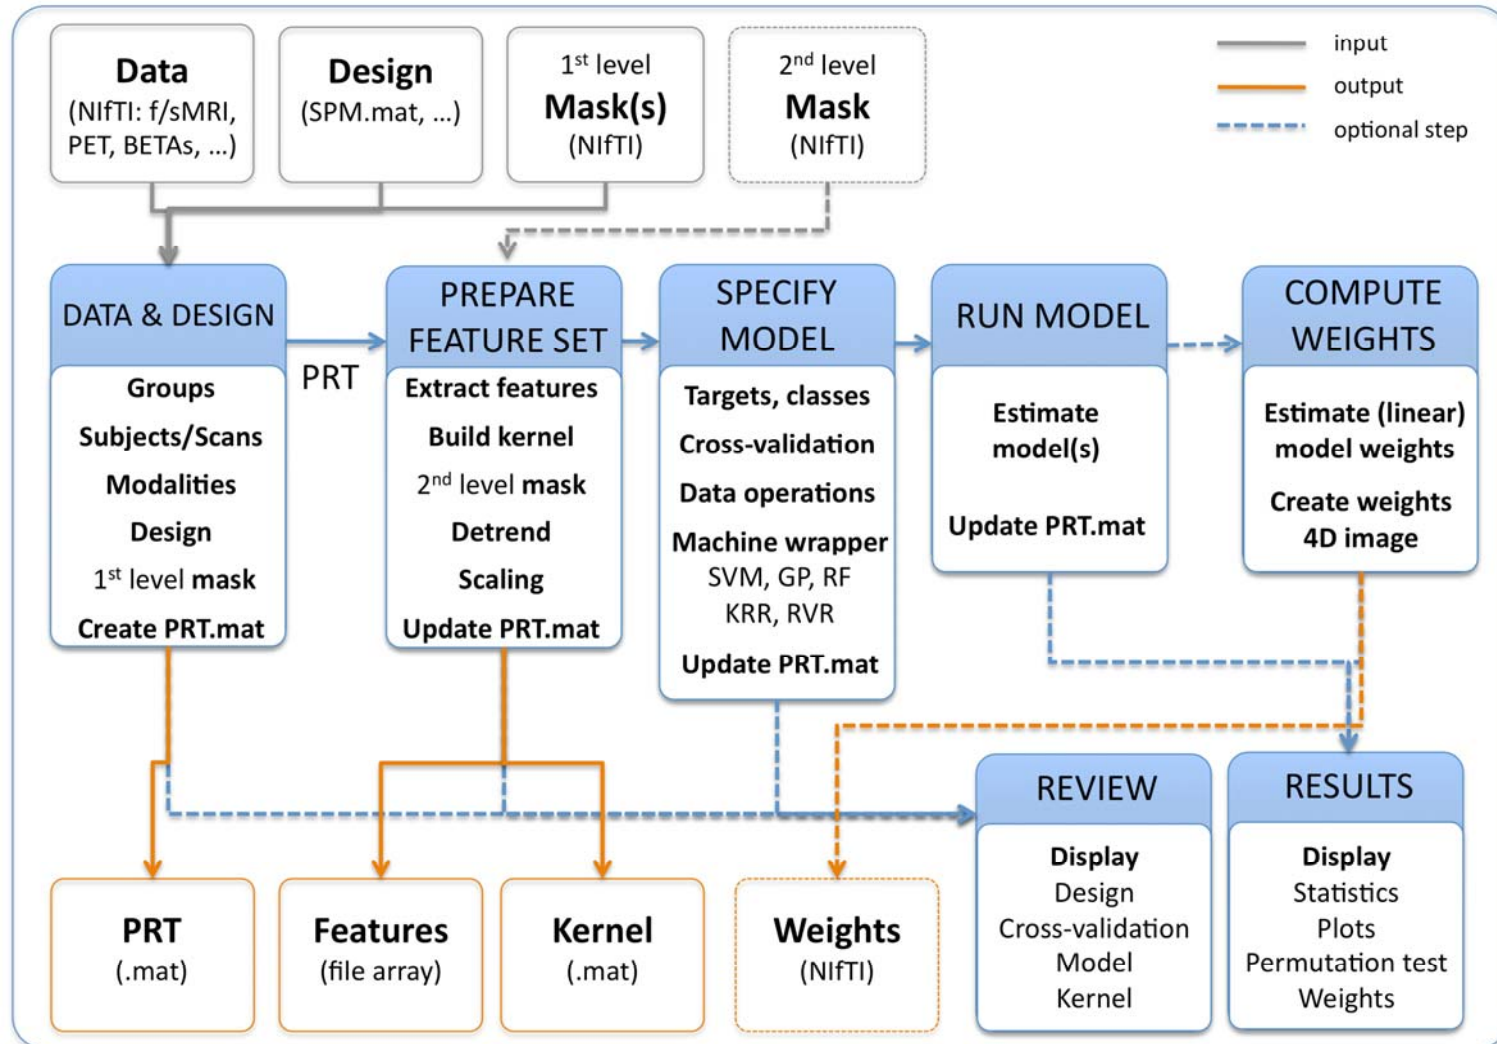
Data
(NIfTI: f/sMRI, PET, BETAs, ...)

Design
(SPM.mat, ...)

$1^{st}$ level
Mask(s)
(NIfTI)

$2^{nd}$ level
Mask
(NIfTI)

input
output
optional step

DATA & DESIGN
Groups
Subjects/Scans
Modalities
Design
$1^{st}$ level mask
Create PRT.mat

PRT

PREPARE FEATURE SET
Extract features
Build kernel
$2^{nd}$ level mask
Detrend
Scaling
Update PRT.mat

SPECIFY MODEL
Targets, classes
Cross-validation
Data operations
Machine wrapper
SVM, GP, RF
KRR, RVR
Update PRT.mat

RUN MODEL
Estimate model(s)
Update PRT.mat

COMPUTE WEIGHTS
Estimate (linear) model weights
Create weights 4D image

REVIEW
Display
Design
Cross-validation
Model
Kernel

RESULTS
Display
Statistics
Plots
Permutation test
Weights

PRT
(.mat)

Features
(file array)

Kernel
(.mat)

Weights
(NIfTI)